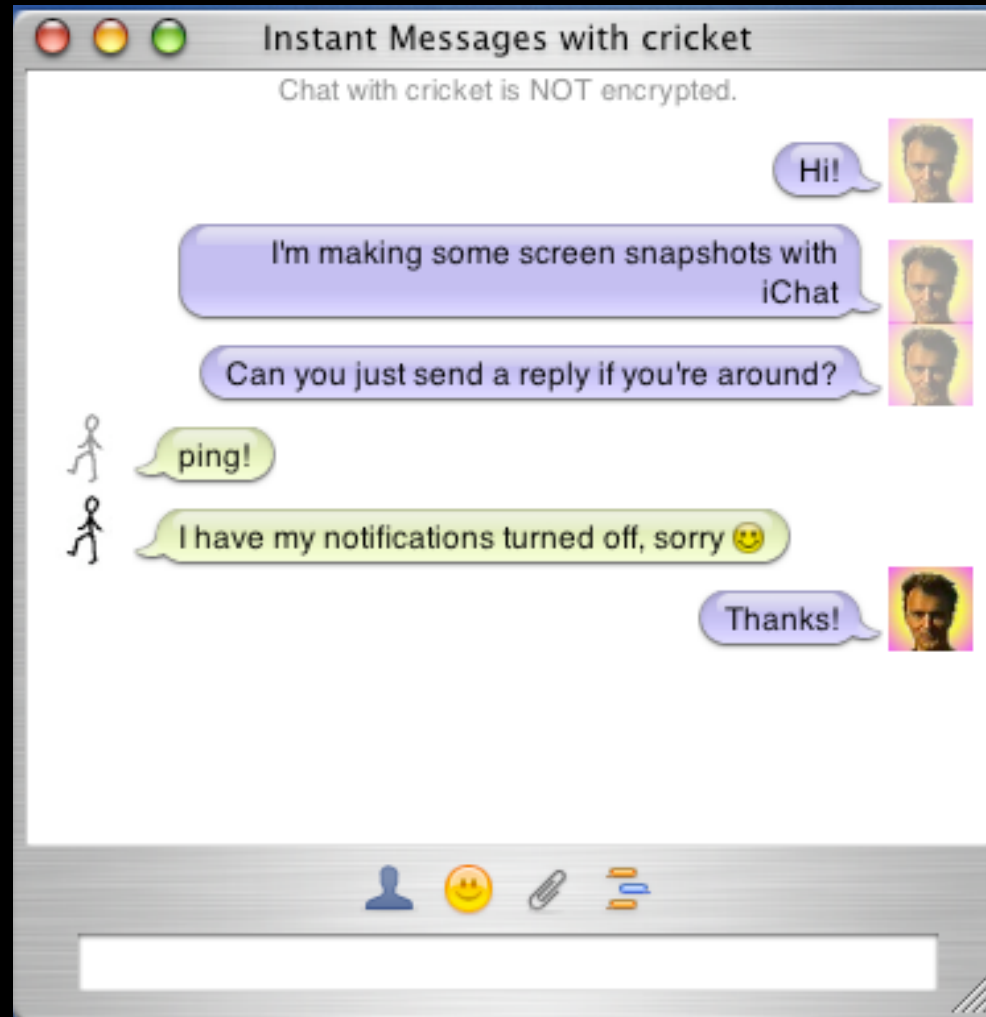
Instant Messages with cricket

Chat with cricket is NOT encrypted.

Hi!

I'm making some screen snapshots with iChat

Can you just send a reply if you're around?

ping!

I have my notifications turned off, sorry

Thanks!